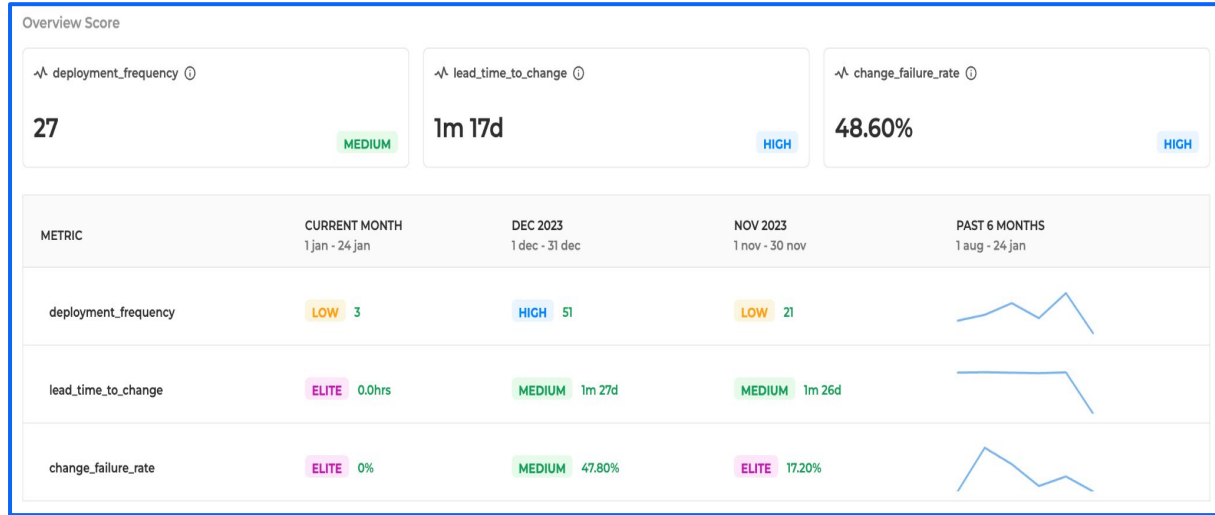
Overview Score

deployment_frequency ⓘ

27

MEDIUM

lead_time_to_change ⓘ

1m 17d

HIGH

change_failure_rate ⓘ

48.60%

HIGH

| METRIC | CURRENT MONTH 1 jan - 24 jan | DEC 2023 1 dec - 31 dec | NOV 2023 1 nov - 30 nov | PAST 6 MONTHS 1 aug - 24 jan |
|---|---|---|---|---|
| deployment_frequency | LOW 3 | HIGH 51 | LOW 21 | |
| lead_time_to_change | ELITE 0.0hrs | MEDIUM 1m 27d | MEDIUM 1m 26d | |
| change_failure_rate | ELITE 0% | MEDIUM 47.80% | ELITE 17.20% | |